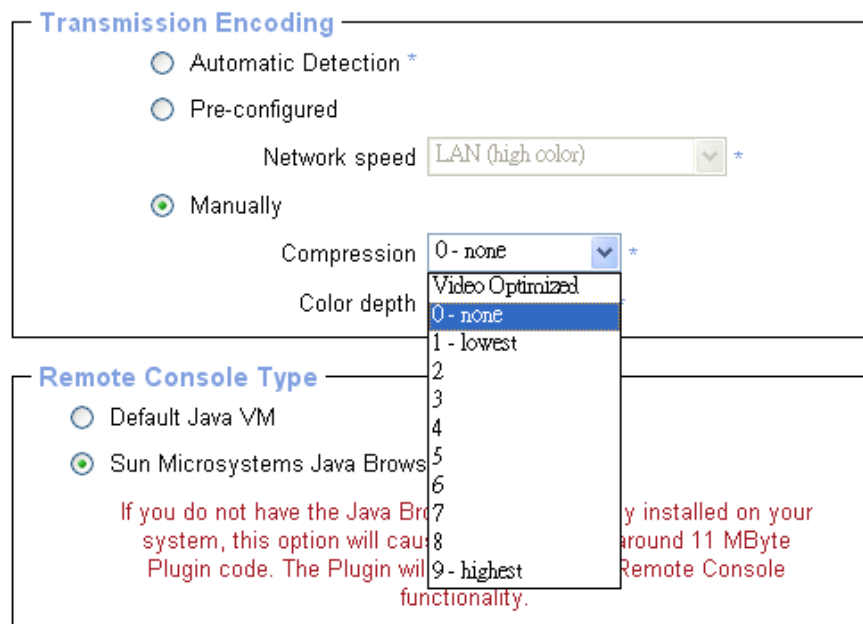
Transmission Encoding

Automatic Detection *

Pre-configured

Network speed LAN (high color) *

Manually

Compression 0 - none *

Video Optimized
0 - none
1 - lowest
2
3
4
5
6
7
8
9 - highest

Color depth *

Remote Console Type

Default Java VM

Sun Microsystems Java Brows

If you do not have the Java Bro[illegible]y installed on your system, this option will caus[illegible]around 11 MByte Plugin code. The Plugin wil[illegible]Remote Console functionality.